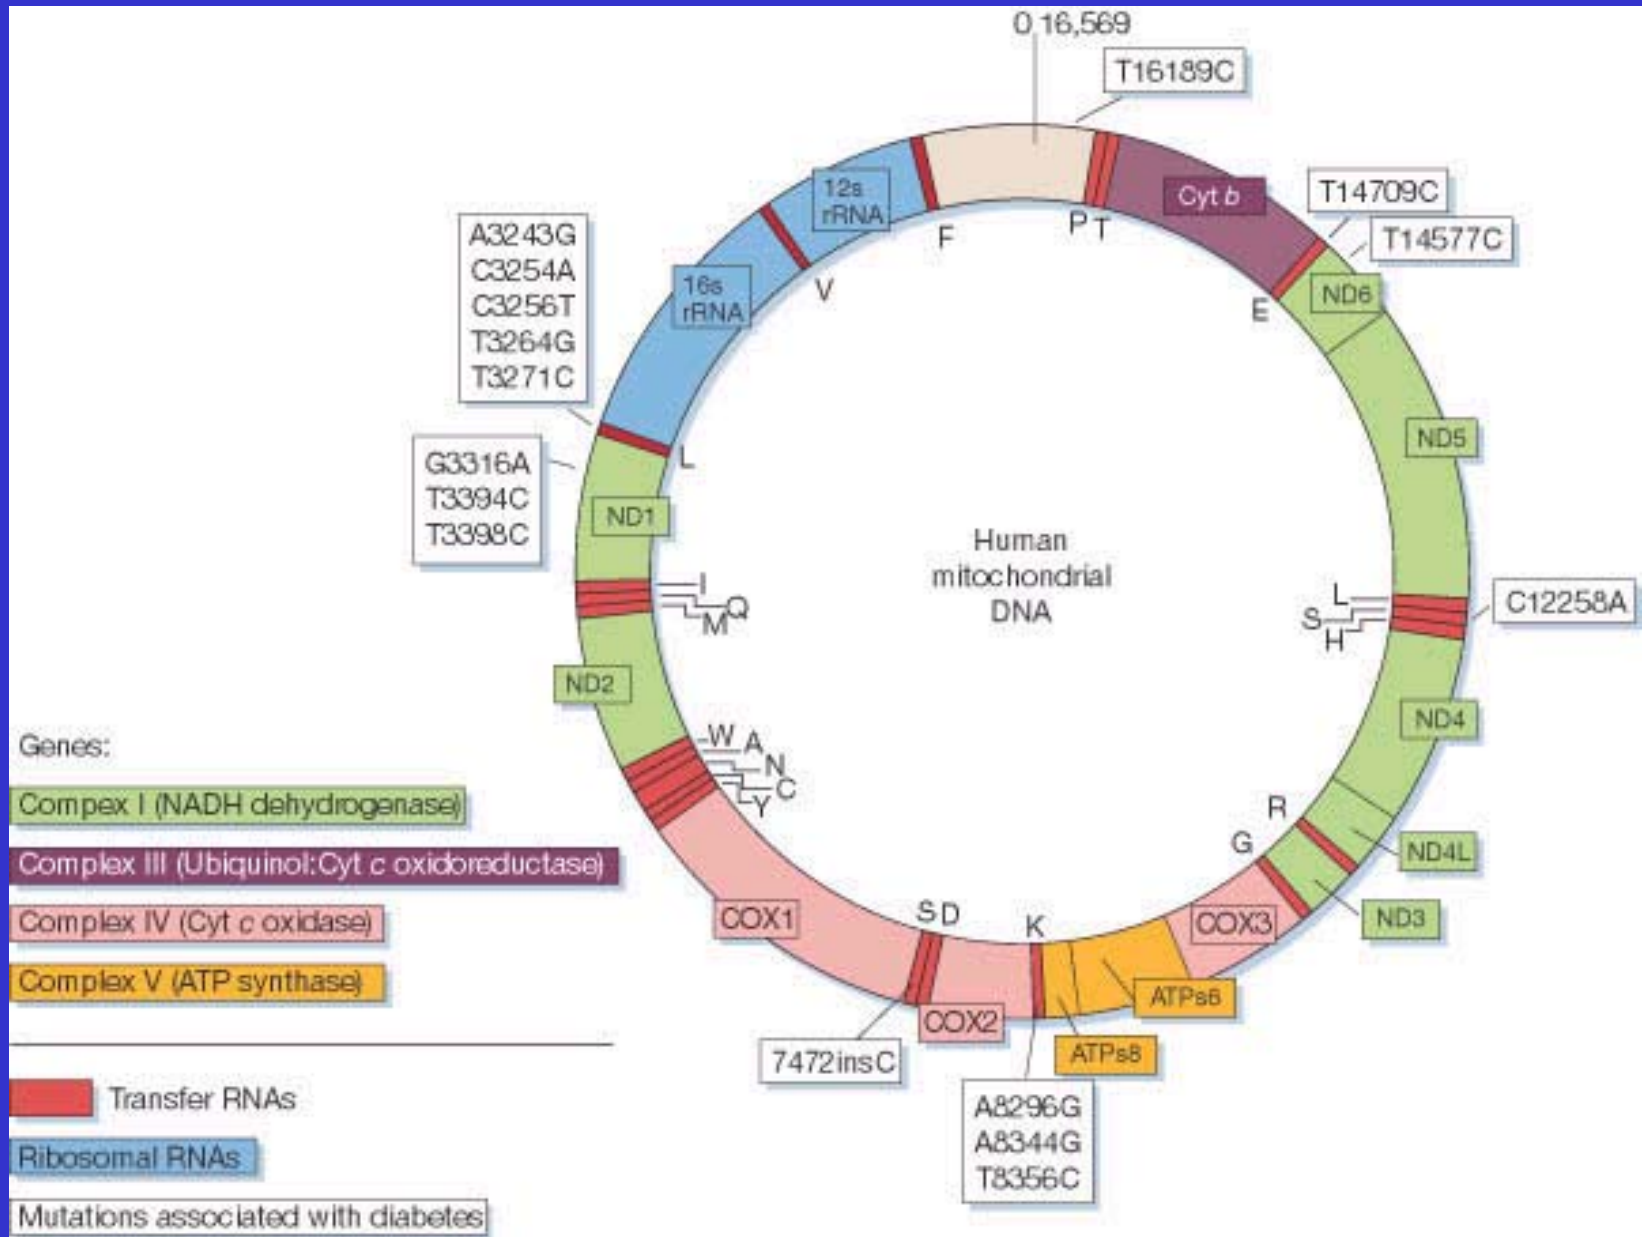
0 16,569

T16189C

Cyt *b*

T14709C

T14577C

P T

F

12s rRNA

16s rRNA

V

E

ND6

A3243G
C3254A
C3256T
T3264G
T3271C

L

G3316A
T3394C
T3398C

ND1

ND5

Human mitochondrial DNA

I
Q
M

L
S
H

C12258A

ND2

ND4

W A N C Y

Genes:

Complex I (NADH dehydrogenase)

Complex III (Ubiquinol:Cyt *c* oxidoreductase)

Complex IV (Cyt *c* oxidase)

Complex V (ATP synthase)

R

G

ND4L

ND3

COX1

S D

K

COX3

ATPs6

COX2

ATPs8

7472insC

A8296G
A8344G
T8356C

Transfer RNAs

Ribosomal RNAs

Mutations associated with diabetes